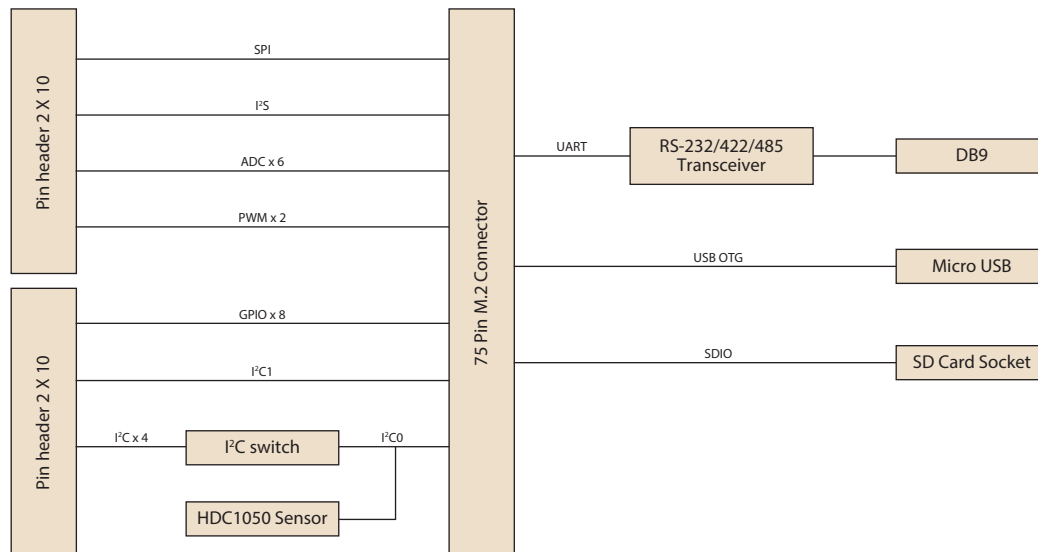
Pin header 2 X 10

SPI

$I^2S$

ADC x 6

PWM x 2

Pin header 2 X 10

GPIO x 8

$I^2C1$

$I^2C$ x 4

$I^2C$ switch

$I^2C0$

HDC1050 Sensor

75 Pin M.2 Connector

UART

RS-232/422/485 Transceiver

DB9

USB OTG

Micro USB

SDIO

SD Card Socket